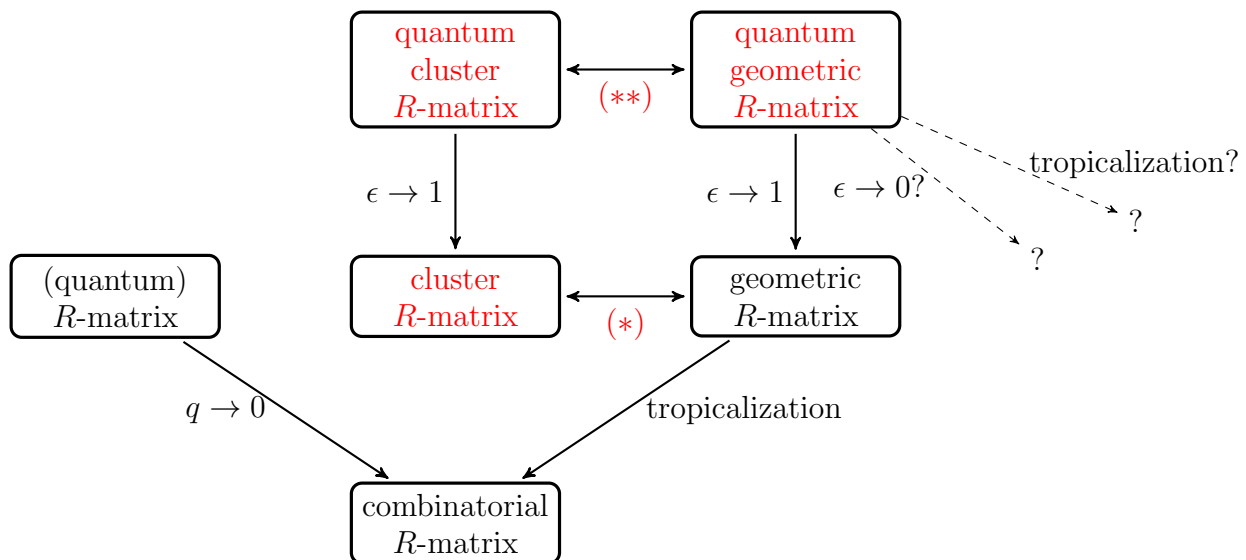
quantum cluster $R$-matrix

$(**)$

quantum geometric $R$-matrix

tropicalization?

$\epsilon \to 1$

$\epsilon \to 1$

$\epsilon \to 0$?

?

?

(quantum) $R$-matrix

cluster $R$-matrix

$(*)$

geometric $R$-matrix

$q \to 0$

tropicalization

combinatorial $R$-matrix